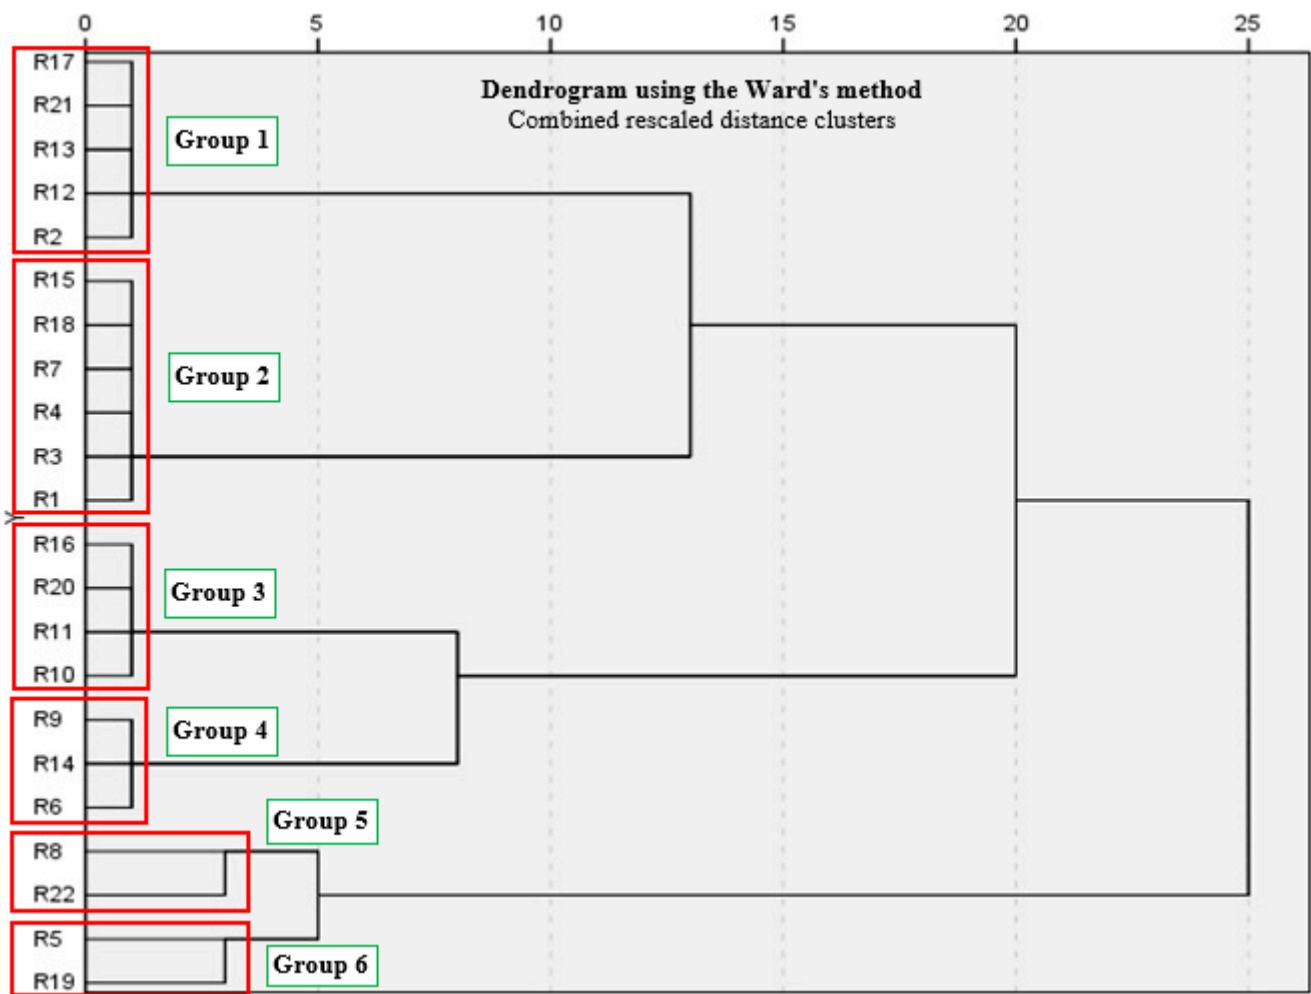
0 5 10 15 20 25

Dendrogram using the Ward's method
Combined rescaled distance clusters

R17
R21
R13
R12
R2
Group 1

R15
R18
R7
R4
R3
R1
Group 2

Y

R16
R20
R11
R10
Group 3

R9
R14
R6
Group 4

Group 5
R8
R22

R5
R19
Group 6